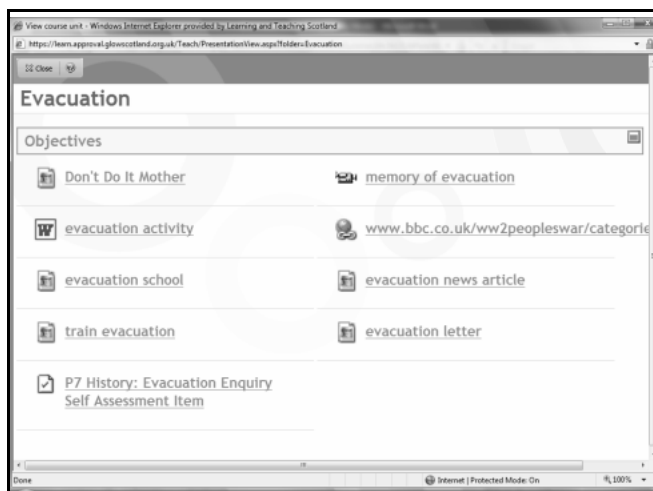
View course unit - Windows Internet Explorer provided by Learning and Teaching Scotland

https://learn.approval.glowscotland.org.uk/Teach/PresentationView.aspx?folder=Evacuation

Close

Evacuation

Objectives

Don't Do It Mother

memory of evacuation

evacuation activity

www.bbc.co.uk/ww2peopleswar/categorie

evacuation school

evacuation news article

train evacuation

evacuation letter

P7 History: Evacuation Enquiry Self Assessment Item

Done

Internet | Protected Mode: On

100%